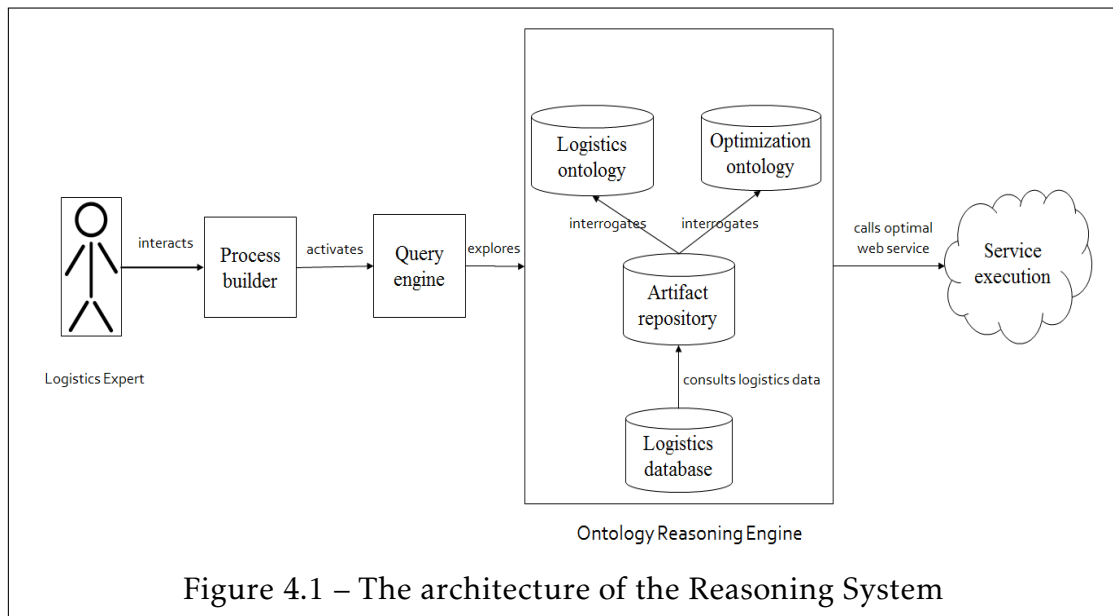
interacts

Process builder

activates

Query engine

explores

Logistics ontology

Optimization ontology

interrogates

interrogates

Artifact repository

consults logistics data

Logistics database

calls optimal web service

Service execution

Logistics Expert

Ontology Reasoning Engine

Figure 4.1 – The architecture of the Reasoning System